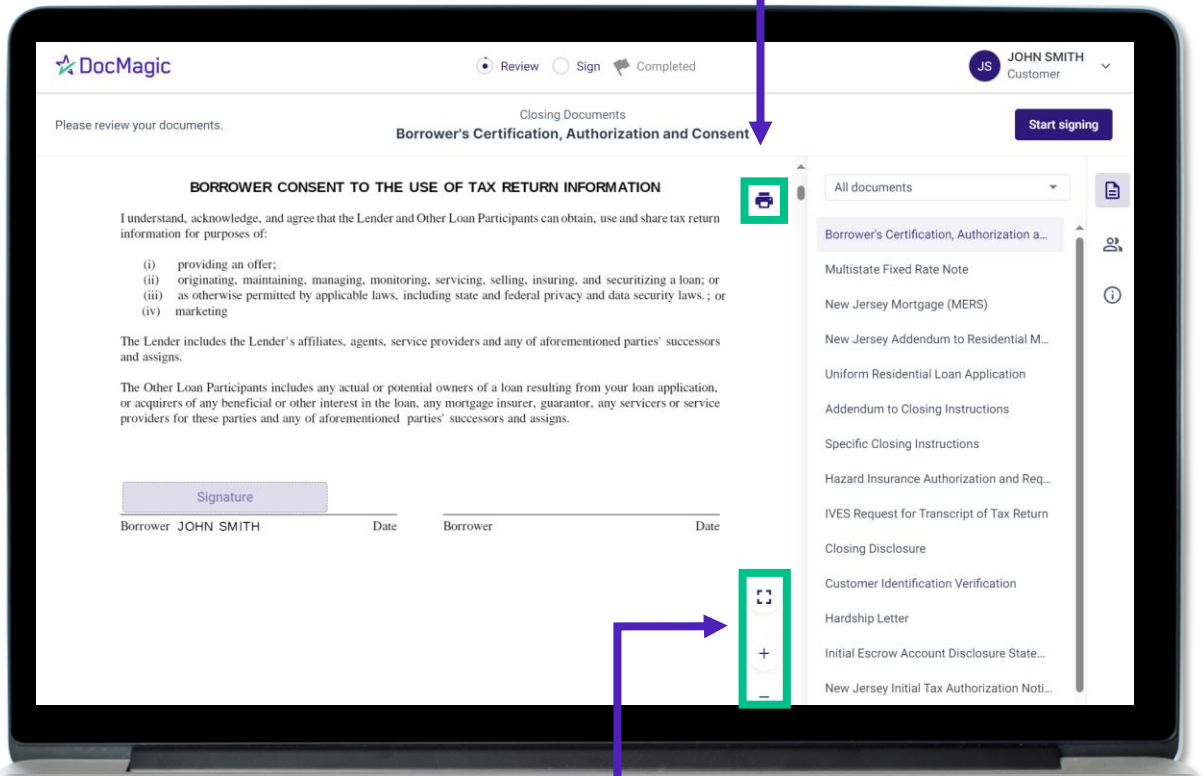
DocMagic

Review Sign Completed

JS JOHN SMITH
Customer

Please review your documents.

Closing Documents
Borrower's Certification, Authorization and Consent

Start signing

BORROWER CONSENT TO THE USE OF TAX RETURN INFORMATION

I understand, acknowledge, and agree that the Lender and Other Loan Participants can obtain, use and share tax return information for purposes of:

(i) providing an offer;
(ii) originating, maintaining, managing, monitoring, servicing, selling, insuring, and securitizing a loan; or
(iii) as otherwise permitted by applicable laws, including state and federal privacy and data security laws. ; or
(iv) marketing

The Lender includes the Lender's affiliates, agents, service providers and any of aforementioned parties' successors and assigns.

The Other Loan Participants includes any actual or potential owners of a loan resulting from your loan application, or acquirers of any beneficial or other interest in the loan, any mortgage insurer, guarantor, any servicers or service providers for these parties and any of aforementioned parties' successors and assigns.

Signature

Borrower JOHN SMITH Date Borrower Date

+
−

All documents

Borrower's Certification, Authorization a...
Multistate Fixed Rate Note
New Jersey Mortgage (MERS)
New Jersey Addendum to Residential M...
Uniform Residential Loan Application
Addendum to Closing Instructions
Specific Closing Instructions
Hazard Insurance Authorization and Req...
IVES Request for Transcript of Tax Return
Closing Disclosure
Customer Identification Verification
Hardship Letter
Initial Escrow Account Disclosure State...
New Jersey Initial Tax Authorization Noti...